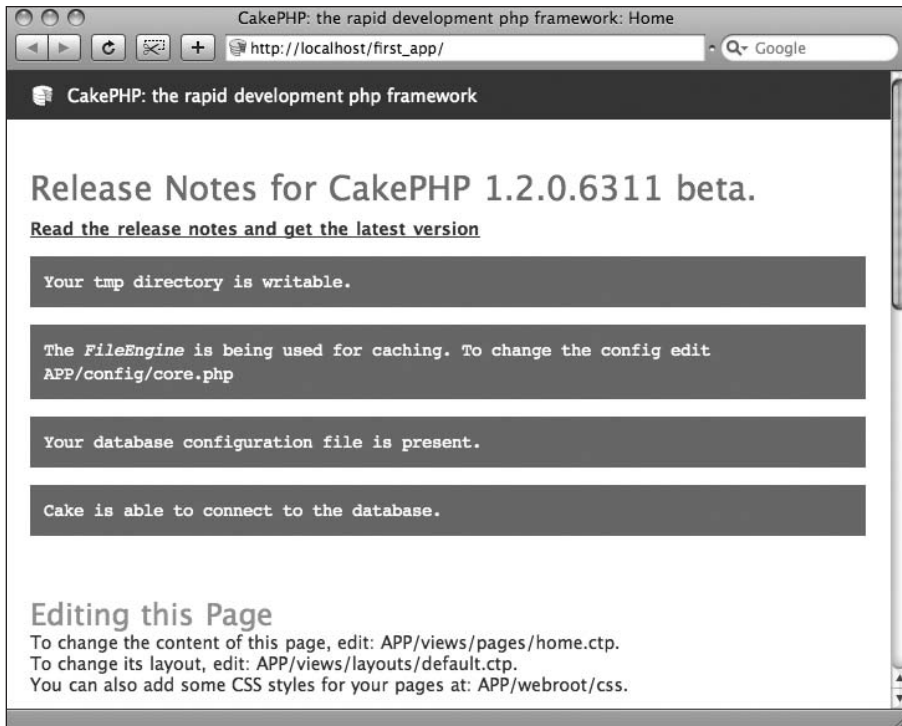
CakePHP: the rapid development php framework: Home

http://localhost/first_app/

Google

CakePHP: the rapid development php framework

Release Notes for CakePHP 1.2.0.6311 beta.

Read the release notes and get the latest version

Your tmp directory is writable.

The *FileEngine* is being used for caching. To change the config edit APP/config/core.php

Your database configuration file is present.

Cake is able to connect to the database.

Editing this Page

To change the content of this page, edit: APP/views/pages/home.ctp.
To change its layout, edit: APP/views/layouts/default.ctp.
You can also add some CSS styles for your pages at: APP/webroot/css.